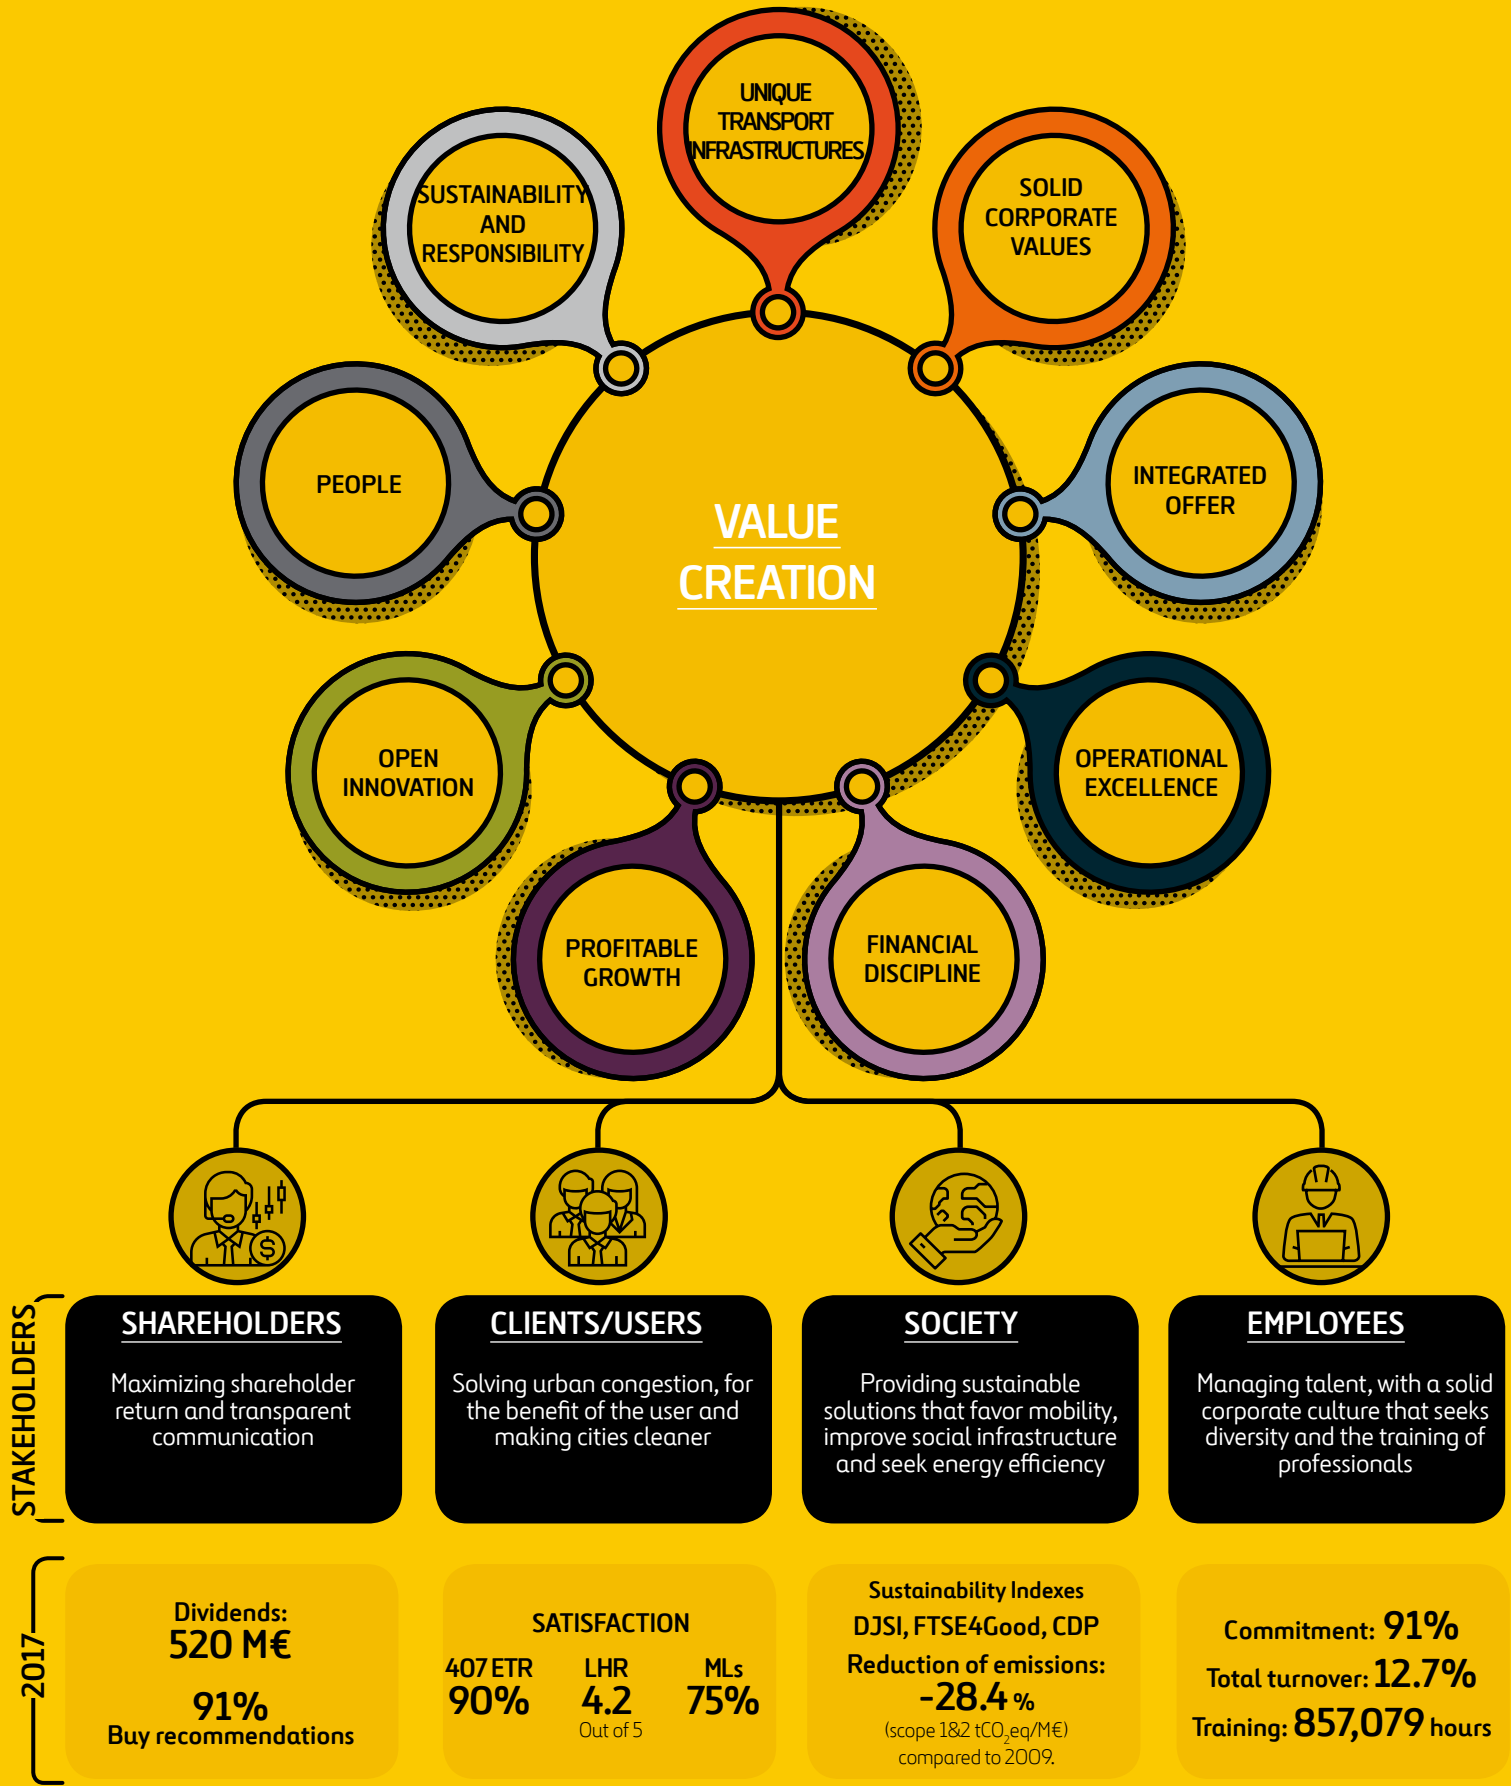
UNIQUE TRANSPORT INFRASTRUCTURES

SUSTAINABILITY AND RESPONSIBILITY

SOLID CORPORATE VALUES

PEOPLE

VALUE CREATION

INTEGRATED OFFER

OPEN INNOVATION

OPERATIONAL EXCELLENCE

PROFITABLE GROWTH

FINANCIAL DISCIPLINE

STAKEHOLDERS

SHAREHOLDERS

Maximizing shareholder return and transparent communication

CLIENTS/USERS

Solving urban congestion, for the benefit of the user and making cities cleaner

SOCIETY

Providing sustainable solutions that favor mobility, improve social infrastructure and seek energy efficiency

EMPLOYEES

Managing talent, with a solid corporate culture that seeks diversity and the training of professionals

2017

Dividends:
520 M€

91%
Buy recommendations

SATISFACTION

| 407 ETR | LHR | MLs |
|---|---|---|
| 90% | 4.2 | 75% |
| | Out of 5 | |

Sustainability Indexes
DJSI, FTSE4Good, CDP
Reduction of emissions:
-28.4 %
(scope 1&2 $tCO_2eq/M€$)
compared to 2009.

Commitment: 91%
Total turnover: 12.7%
Training: 857,079 hours